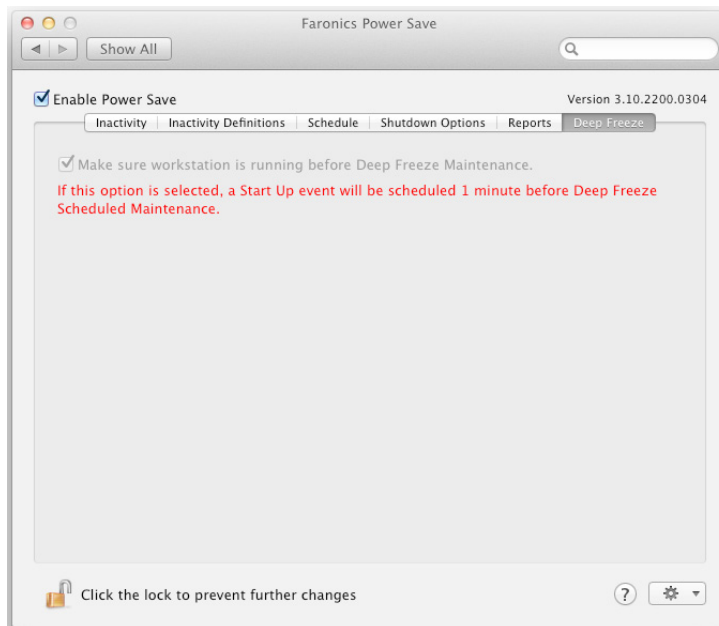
Faronics Power Save

Show All

Enable Power Save

Version 3.10.2200.0304

Inactivity | Inactivity Definitions | Schedule | Shutdown Options | Reports | Deep Freeze

Make sure workstation is running before Deep Freeze Maintenance.

If this option is selected, a Start Up event will be scheduled 1 minute before Deep Freeze Scheduled Maintenance.

Click the lock to prevent further changes

?